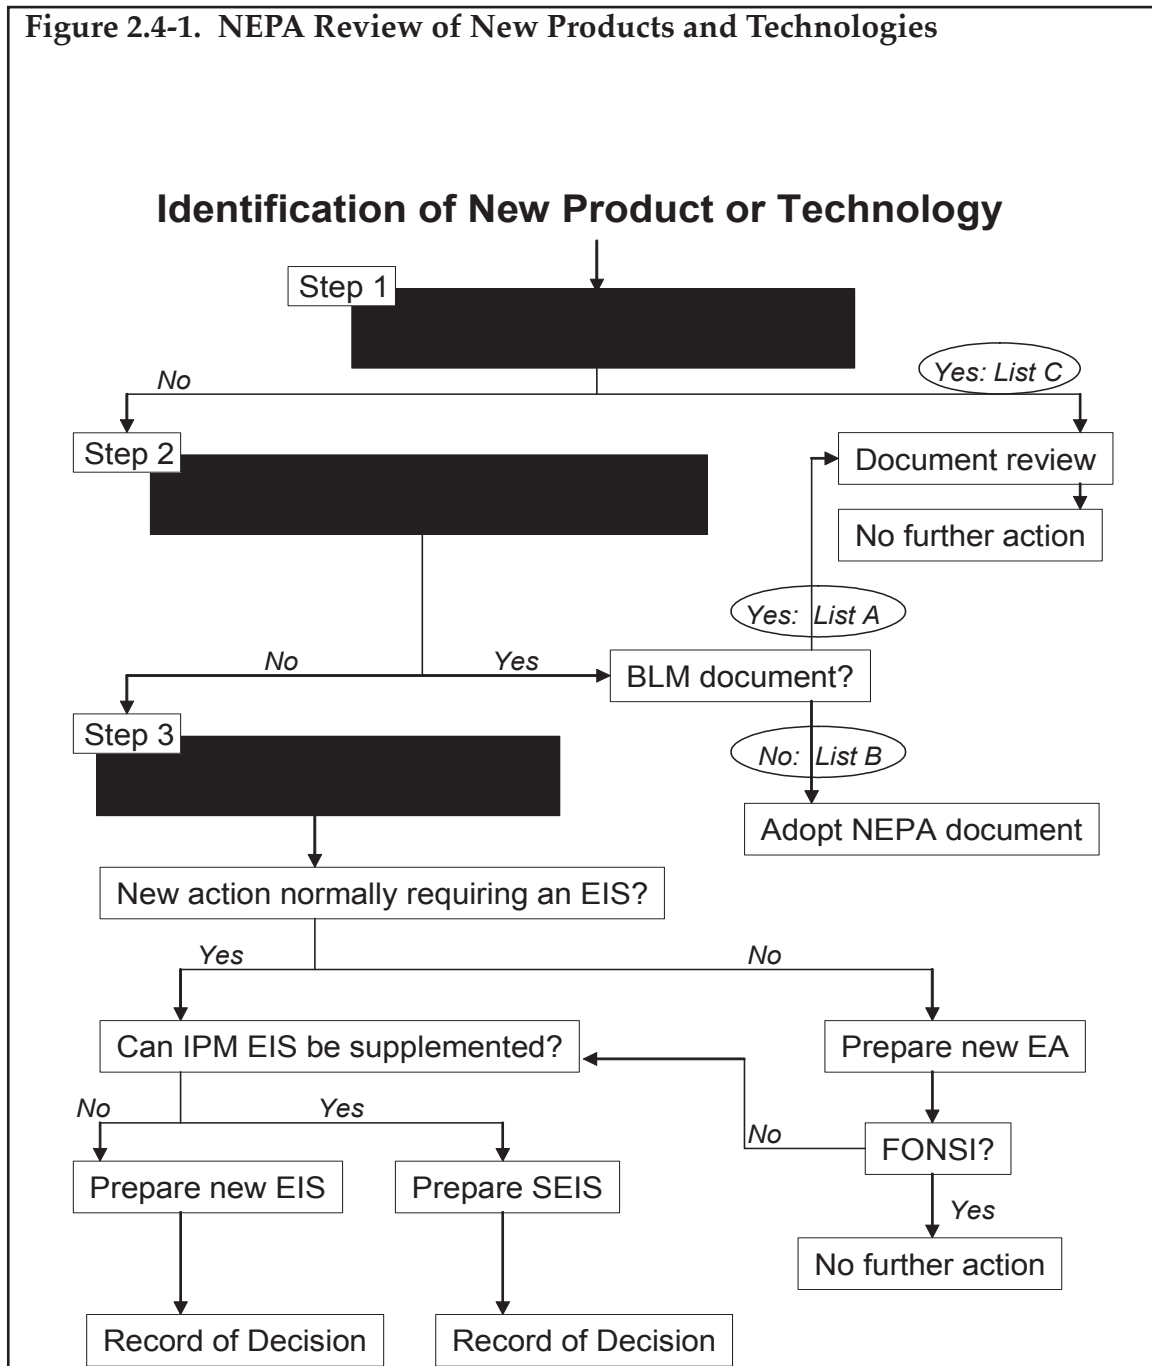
Figure 2.4-1. NEPA Review of New Products and Technologies

Identification of New Product or Technology

Step 1

No

Yes: List C

Step 2

Document review

No further action

Yes: List A

No

Yes

BLM document?

Step 3

No: List B

Adopt NEPA document

New action normally requiring an EIS?

Yes

No

Can IPM EIS be supplemented?

Prepare new EA

No

Yes

No

FONSI?

Prepare new EIS

Prepare SEIS

Yes

No further action

Record of Decision

Record of Decision